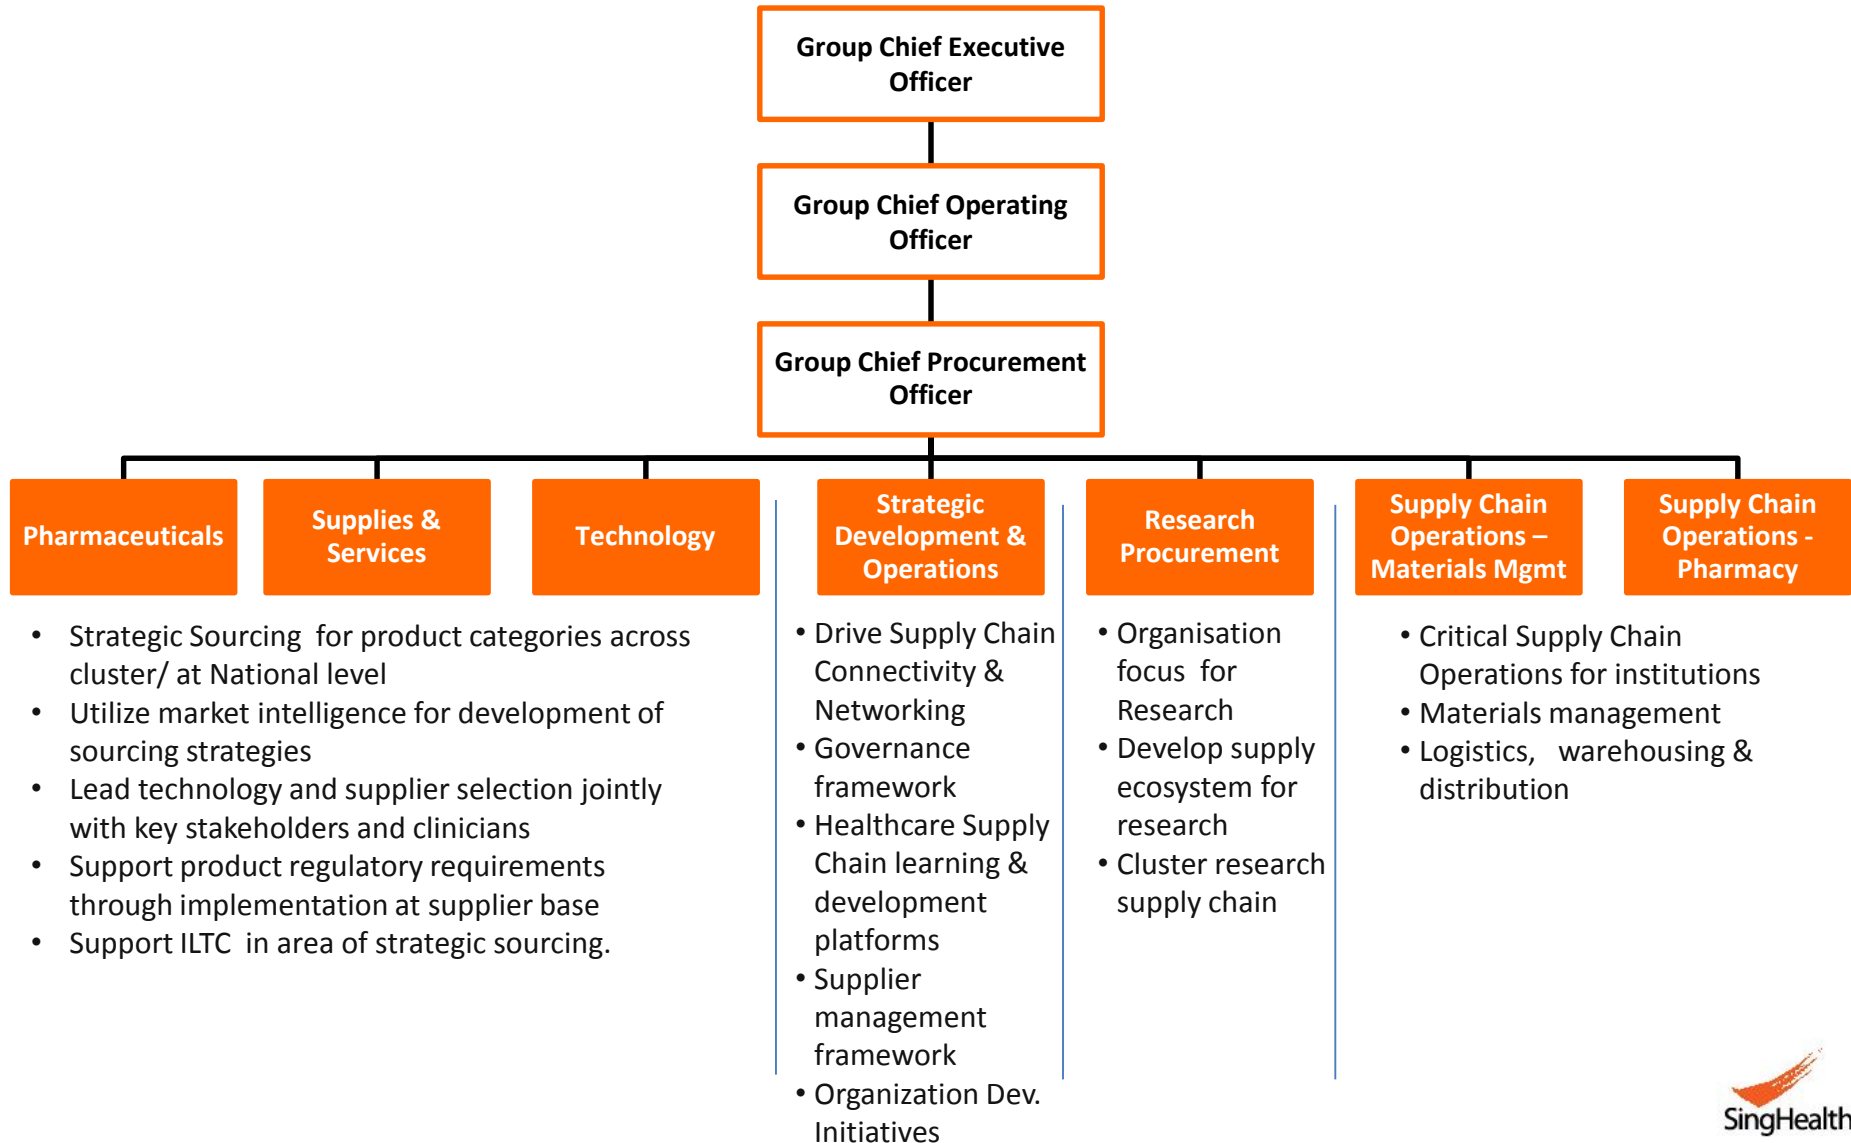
Group Chief Executive Officer

Group Chief Operating Officer

Group Chief Procurement Officer

Pharmaceuticals

Supplies & Services

Technology

Strategic Development & Operations

Research Procurement

Supply Chain Operations – Materials Mgmt

Supply Chain Operations - Pharmacy

• Strategic Sourcing for product categories across cluster/ at National level
• Utilize market intelligence for development of sourcing strategies
• Lead technology and supplier selection jointly with key stakeholders and clinicians
• Support product regulatory requirements through implementation at supplier base
• Support ILTC in area of strategic sourcing.

• Drive Supply Chain Connectivity & Networking
• Governance framework
• Healthcare Supply Chain learning & development platforms
• Supplier management framework
• Organization Dev. Initiatives

• Organisation focus for Research
• Develop supply ecosystem for research
• Cluster research supply chain

• Critical Supply Chain Operations for institutions
• Materials management
• Logistics, warehousing & distribution

SingHealth